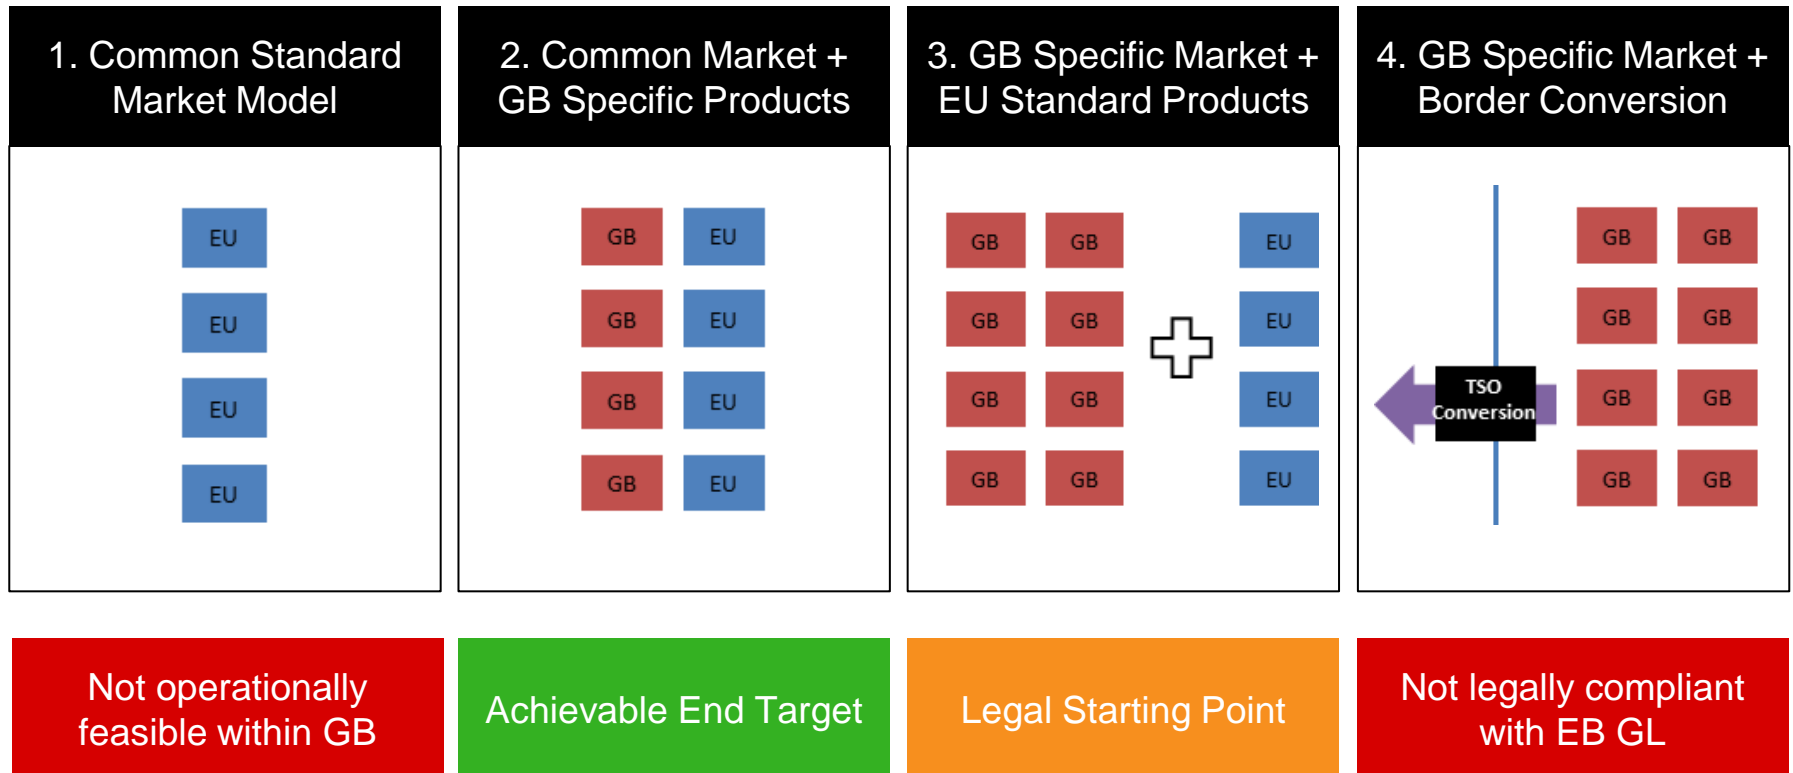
1. Common Standard Market Model

EU

EU

EU

EU

Not operationally feasible within GB

2. Common Market + GB Specific Products

GB EU

GB EU

GB EU

GB EU

Achievable End Target

3. GB Specific Market + EU Standard Products

GB GB EU

GB GB EU

GB GB EU

GB GB EU

Legal Starting Point

4. GB Specific Market + Border Conversion

TSO Conversion

GB GB

GB GB

GB GB

GB GB

Not legally compliant with EB GL